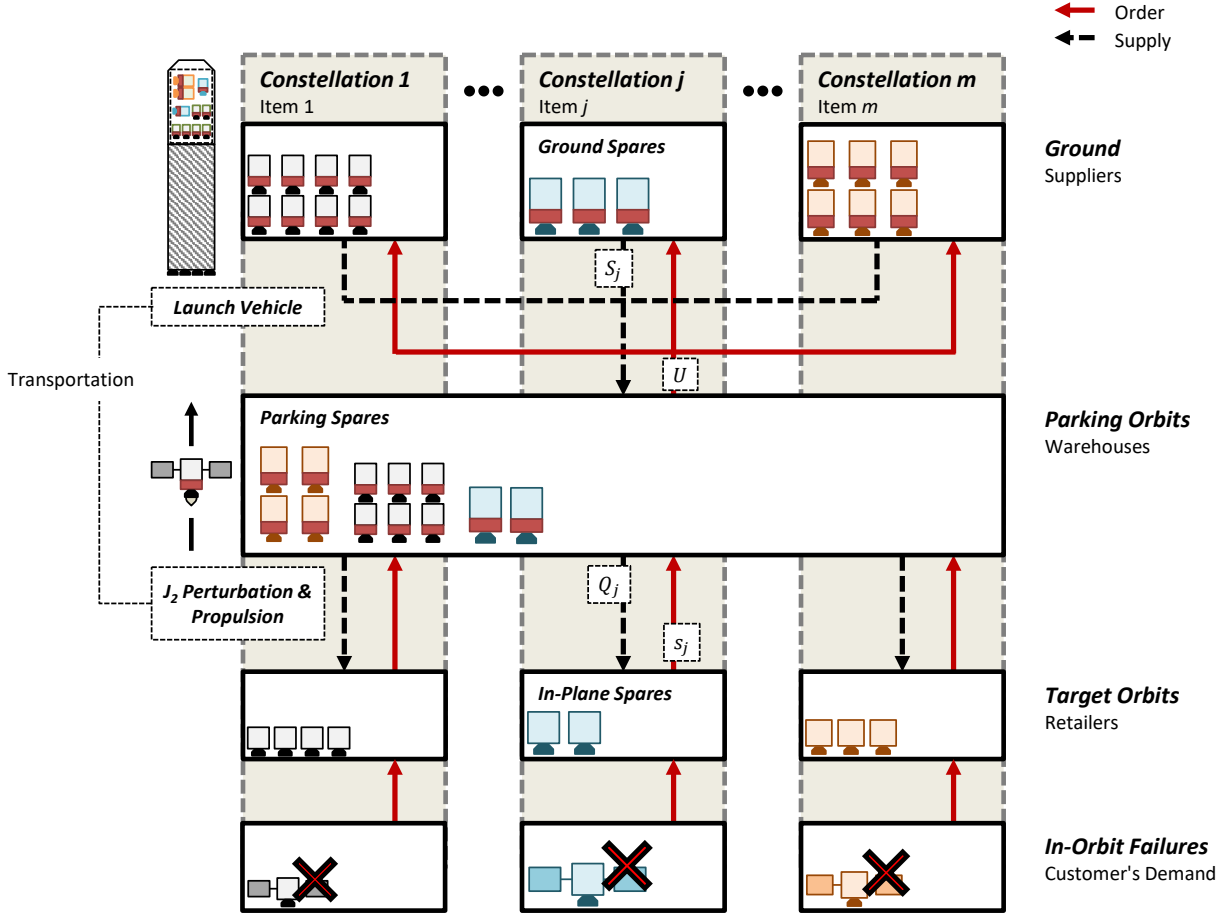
Order
Supply

Constellation 1
Item 1

Constellation $j$
Item $j$

Constellation $m$
Item $m$

Ground Spares

Ground
Suppliers

$S_j$

Launch Vehicle

Transportation

$U$

Parking Spares

Parking Orbits
Warehouses

$Q_j$

$J_2$ Perturbation & Propulsion

$s_j$

In-Plane Spares

Target Orbits
Retailers

In-Orbit Failures
Customer's Demand